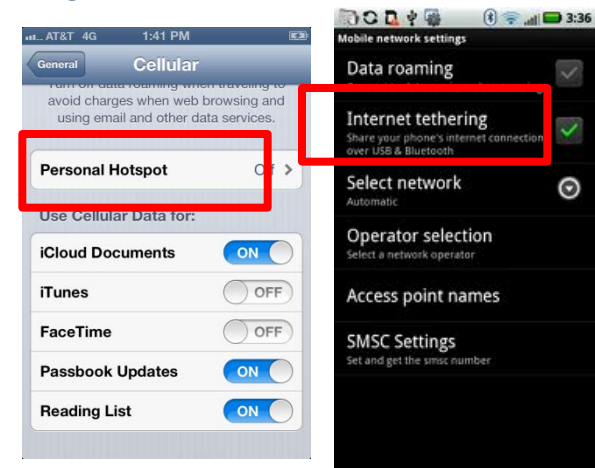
AT&T 4G 1:41 PM

General Cellular

Turn off data roaming when traveling to avoid charges when web browsing and using email and other data services.

Personal Hotspot Off >

Use Cellular Data for:

iCloud Documents ON

iTunes OFF

FaceTime OFF

Passbook Updates ON

Reading List ON

3:36

Mobile network settings

Data roaming

Internet tethering
Share your phone's internet connection over USB & Bluetooth

Select network
Automatic

Operator selection
Select a network operator

Access point names

SMSC Settings
Set and get the smsc number